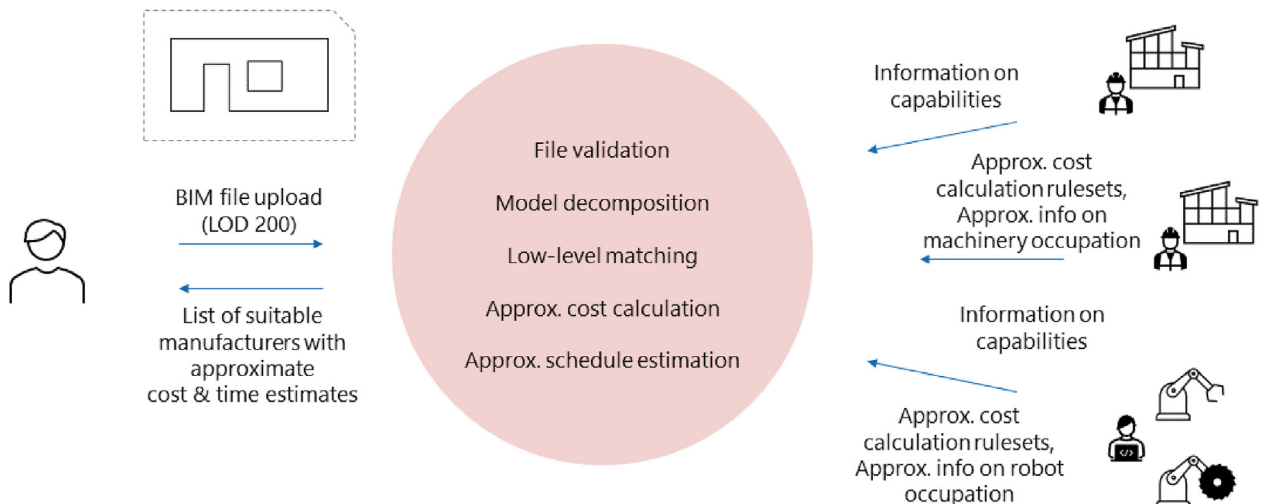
BIM file upload
(LOD 200)

List of suitable manufacturers with approximate cost & time estimates

File validation

Model decomposition

Low-level matching

Approx. cost calculation

Approx. schedule estimation

Information on capabilities

Approx. cost calculation rulesets, Approx. info on machinery occupation

Information on capabilities

Approx. cost calculation rulesets, Approx. info on robot occupation